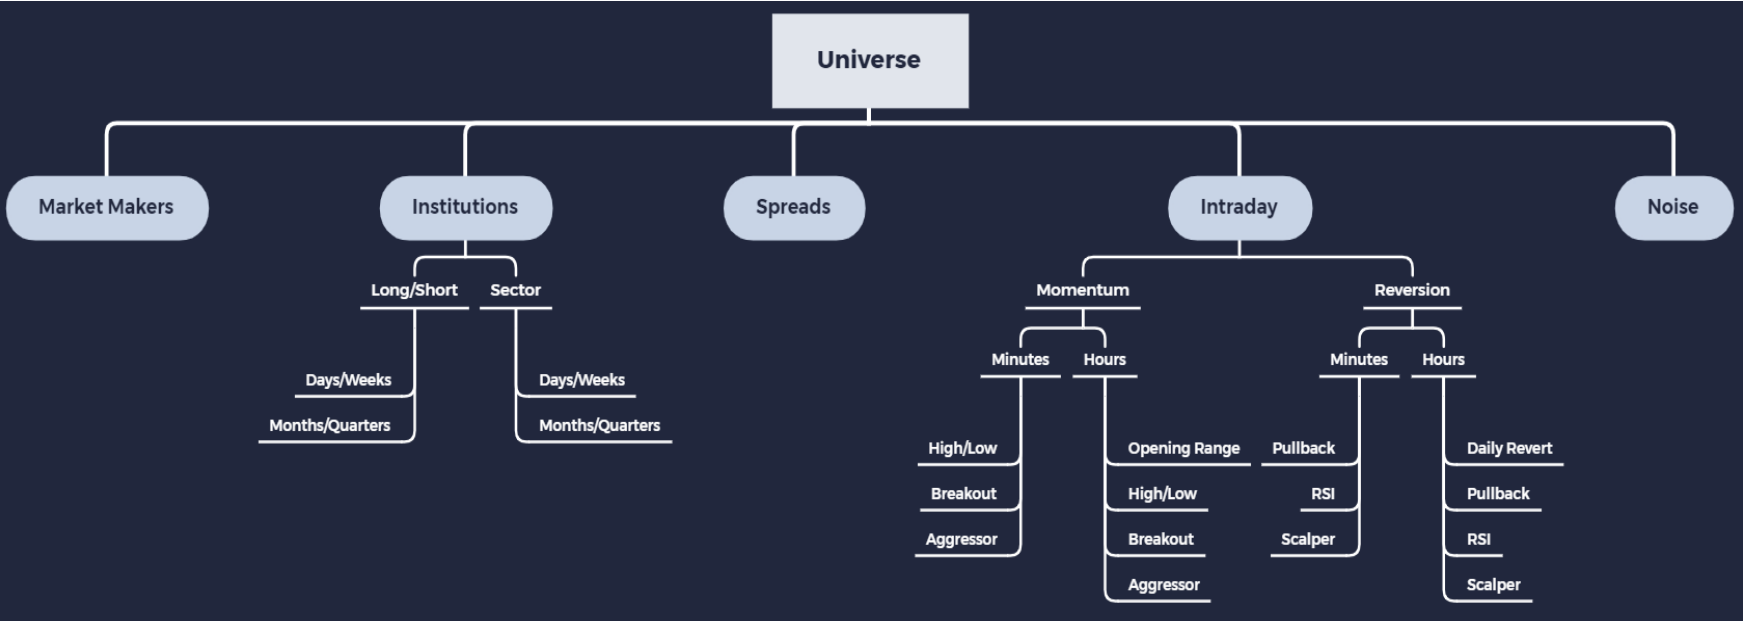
Universe

Market Makers

Institutions

Long/Short

Days/Weeks

Months/Quarters

Sector

Days/Weeks

Months/Quarters

Spreads

Intraday

Momentum

Minutes

High/Low

Breakout

Aggressor

Hours

Opening Range

High/Low

Breakout

Aggressor

Reversion

Minutes

Pullback

RSI

Scalper

Hours

Daily Revert

Pullback

RSI

Scalper

Noise